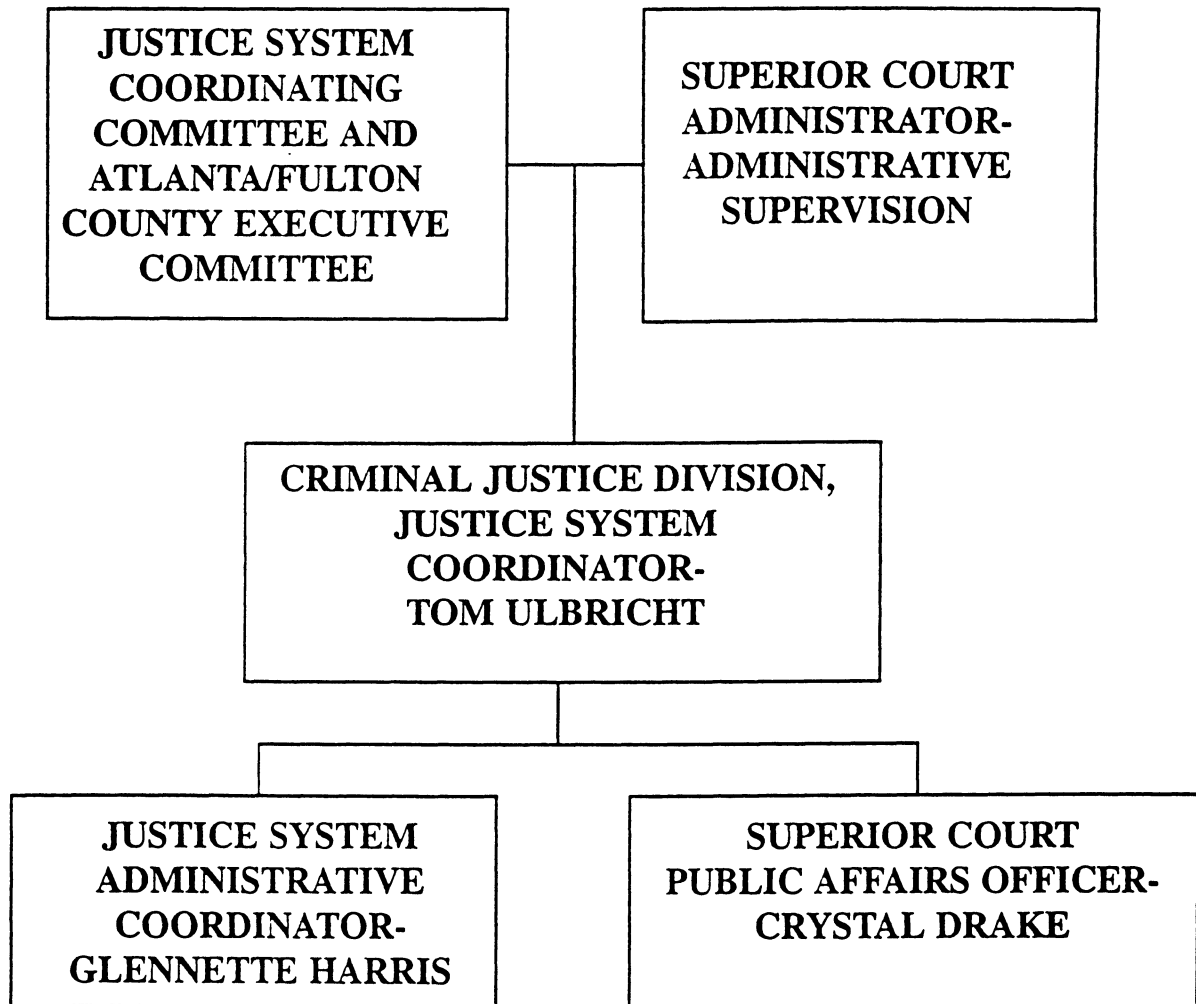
JUSTICE SYSTEM COORDINATING COMMITTEE AND ATLANTA/FULTON COUNTY EXECUTIVE COMMITTEE

SUPERIOR COURT ADMINISTRATOR-ADMINISTRATIVE SUPERVISION

CRIMINAL JUSTICE DIVISION, JUSTICE SYSTEM COORDINATOR-TOM ULBRICHT

JUSTICE SYSTEM ADMINISTRATIVE COORDINATOR-GLENNETTE HARRIS

SUPERIOR COURT PUBLIC AFFAIRS OFFICER-CRYSTAL DRAKE